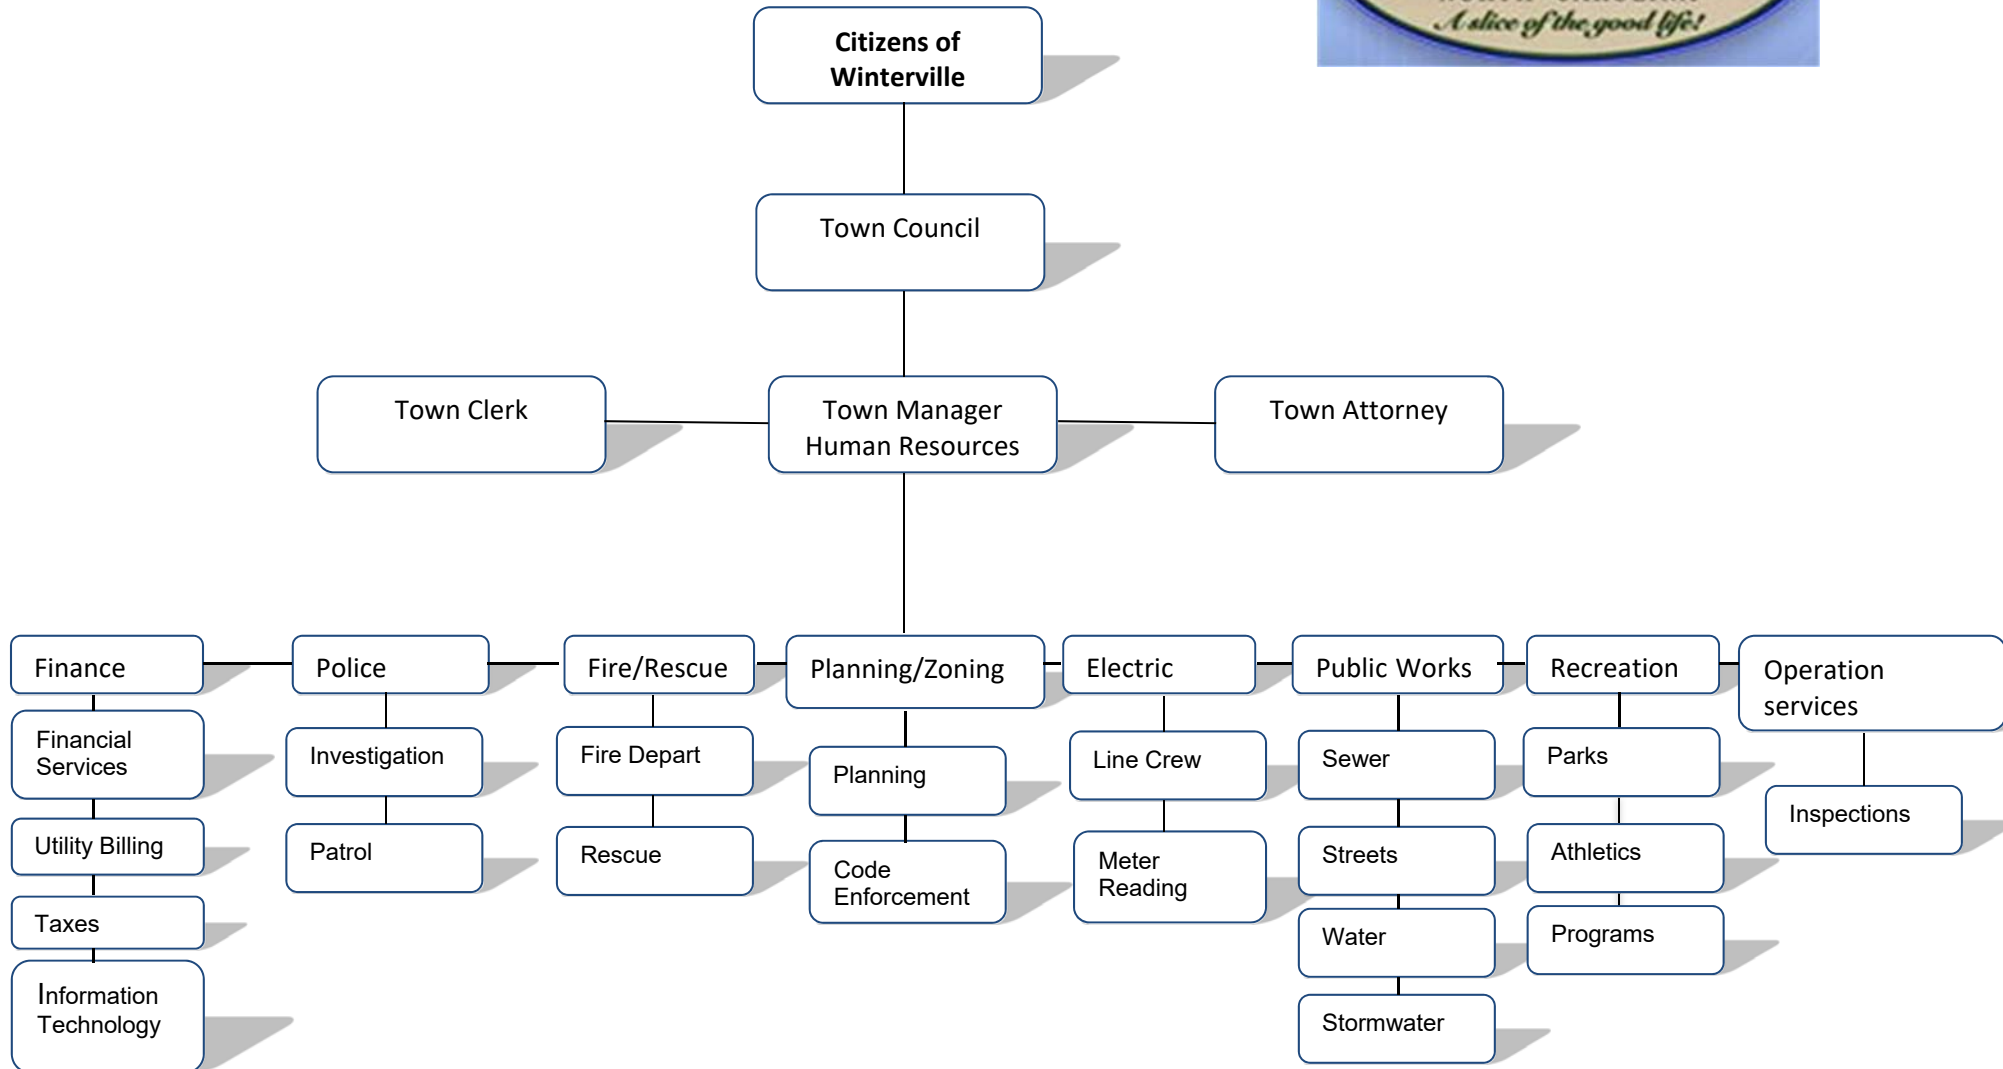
A slice of the good life!

Citizens of Winterville

Town Council

Town Clerk

Town Manager
Human Resources

Town Attorney

Finance

Financial Services

Utility Billing

Taxes

Information Technology

Police

Investigation

Patrol

Fire/Rescue

Fire Depart

Rescue

Planning/Zoning

Planning

Code Enforcement

Electric

Line Crew

Meter Reading

Public Works

Sewer

Streets

Water

Stormwater

Recreation

Parks

Athletics

Programs

Operation services

Inspections